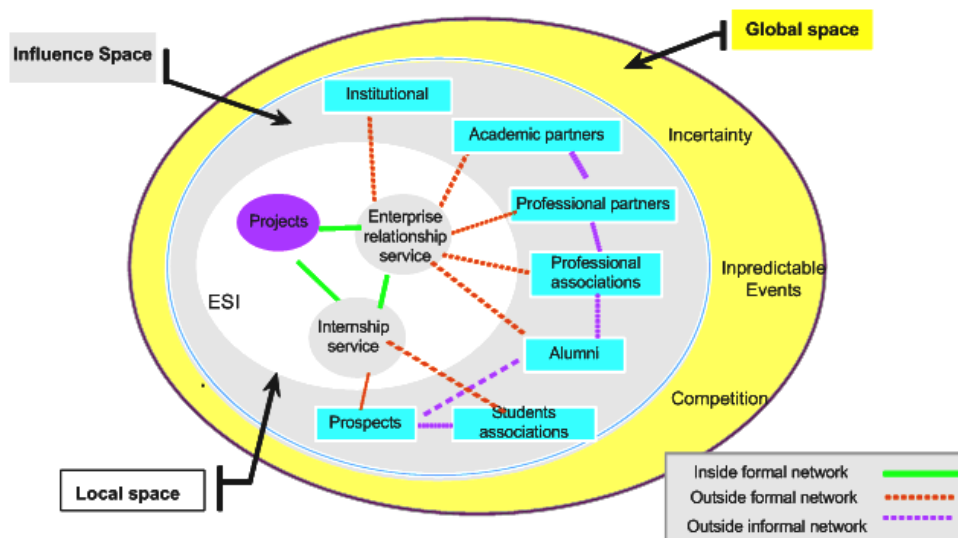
Global space

Influence Space

Institutional

Academic partners

Incertainty

Projects

Enterprise relationship service

Professional partners

Professional associations

Inpredictable Events

ESI

Internship service

Alumni

Competition

Prospects

Students associations

Local space

Inside formal network

Outside formal network

Outside informal network